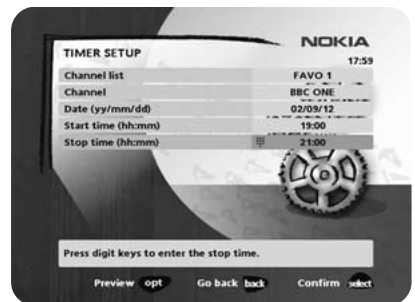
TIMER SETUP

NOKIA

17:59

| Channel list | FAVO 1 |
|---|---|
| Channel | BBC ONE |
| Date (yy/mm/dd) | 02/09/12 |
| Start time (hh:mm) | 19:00 |
| Stop time (hh:mm) | 21:00 |

Press digit keys to enter the stop time.

Preview opt Go back back Confirm select